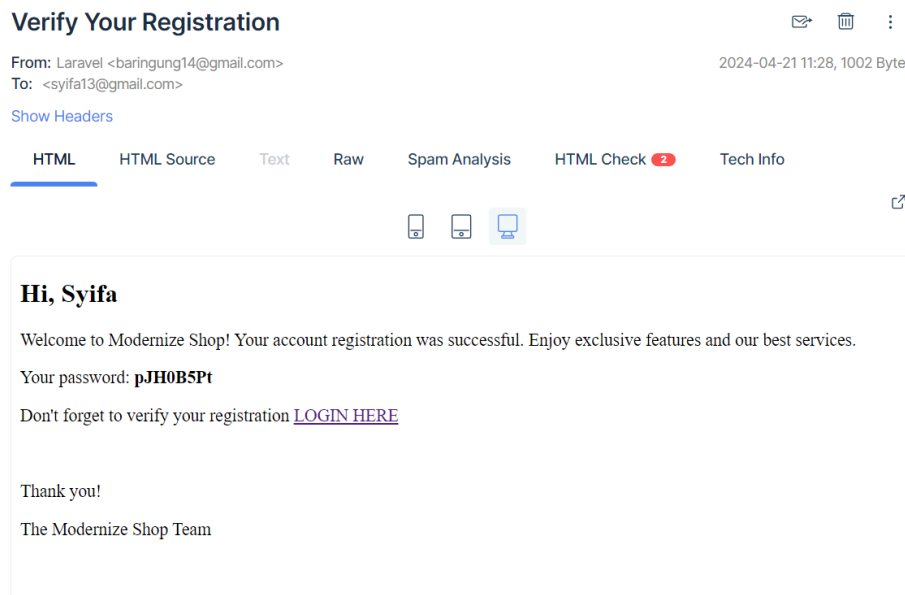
Verify Your Registration

From: Laravel <baringung14@gmail.com>
To: <syifa13@gmail.com>

2024-04-21 11:28, 1002 Byte

Show Headers

HTML HTML Source Text Raw Spam Analysis HTML Check 2 Tech Info

Hi, Syifa

Welcome to Modernize Shop! Your account registration was successful. Enjoy exclusive features and our best services.

Your password: **pJH0B5Pt**

Don't forget to verify your registration LOGIN HERE

Thank you!

The Modernize Shop Team